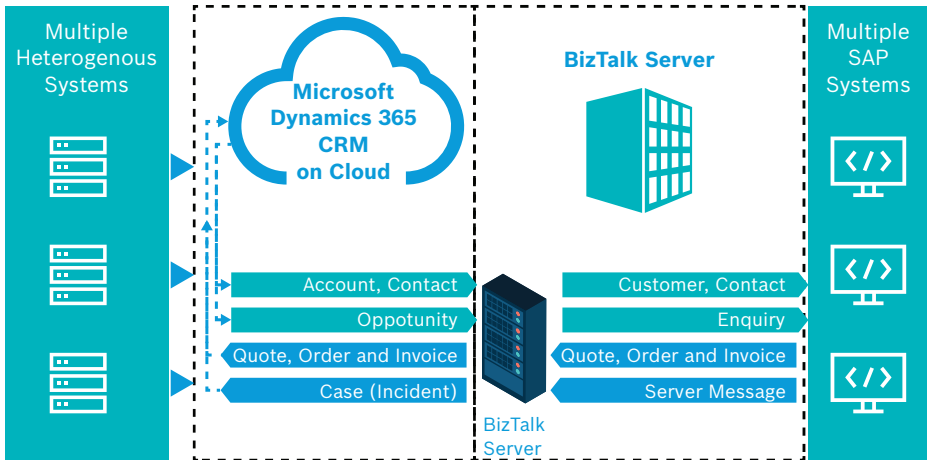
Multiple Heterogenous Systems

Microsoft Dynamics 365 CRM on Cloud

BizTalk Server

Multiple SAP Systems

Account, Contact

Oppotunity

Quote, Order and Invoice

Case (Incident)

Customer, Contact

Enquiry

Quote, Order and Invoice

Server Message

BizTalk Server